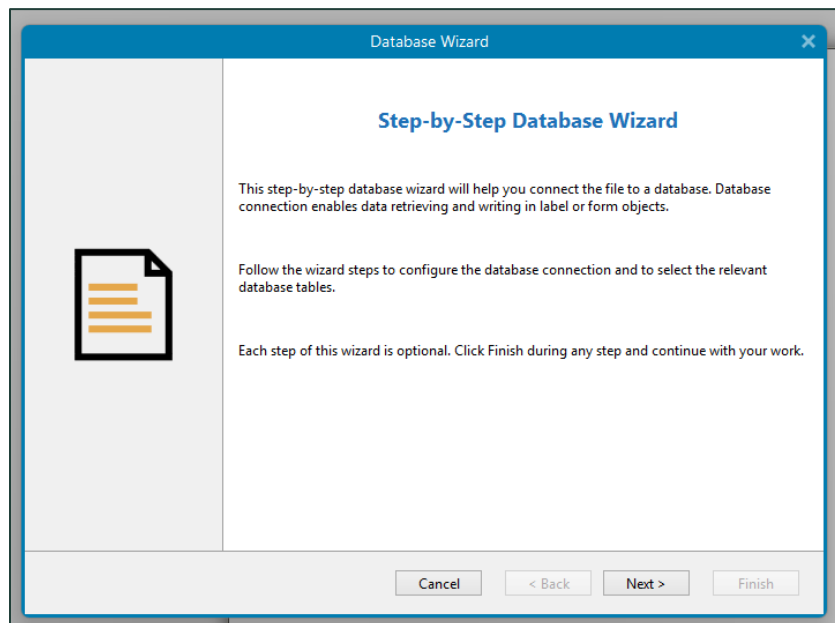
Database Wizard

Step-by-Step Database Wizard

This step-by-step database wizard will help you connect the file to a database. Database connection enables data retrieving and writing in label or form objects.

Follow the wizard steps to configure the database connection and to select the relevant database tables.

Each step of this wizard is optional. Click Finish during any step and continue with your work.

Cancel
< Back
Next >
Finish